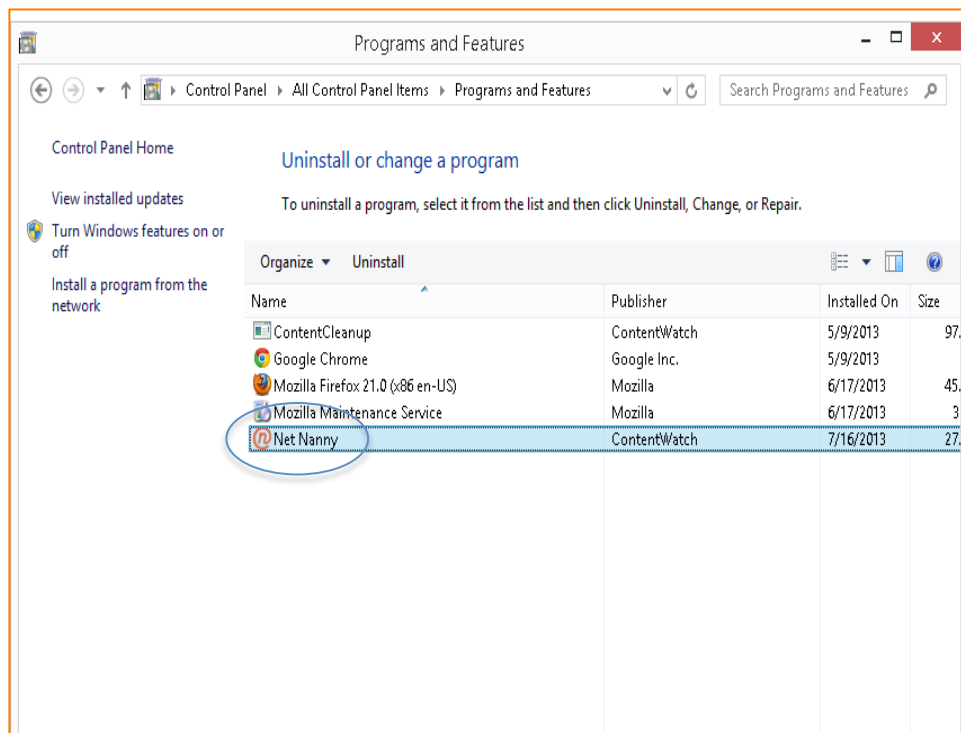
Programs and Features

Control Panel ▸ All Control Panel Items ▸ Programs and Features

Search Programs and Features

Control Panel Home

View installed updates

Turn Windows features on or off

Install a program from the network

Uninstall or change a program

To uninstall a program, select it from the list and then click Uninstall, Change, or Repair.

Organize ▾ Uninstall

| Name | Publisher | Installed On | Size |
|---|---|---|---|
| ContentCleanup | ContentWatch | 5/9/2013 | 97. |
| Google Chrome | Google Inc. | 5/9/2013 | |
| Mozilla Firefox 21.0 (x86 en-US) | Mozilla | 6/17/2013 | 45. |
| Mozilla Maintenance Service | Mozilla | 6/17/2013 | 3 |
| Net Nanny | ContentWatch | 7/16/2013 | 27. |